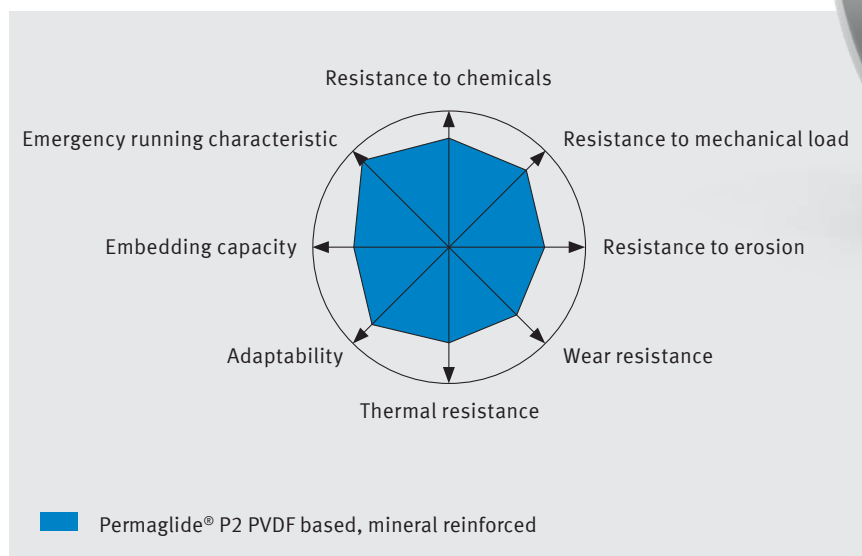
Resistance to chemicals

Emergency running characteristic

Resistance to mechanical load

Embedding capacity

Resistance to erosion

Adaptability

Wear resistance

Thermal resistance

Permaglide® P2 PVDF based, mineral reinforced